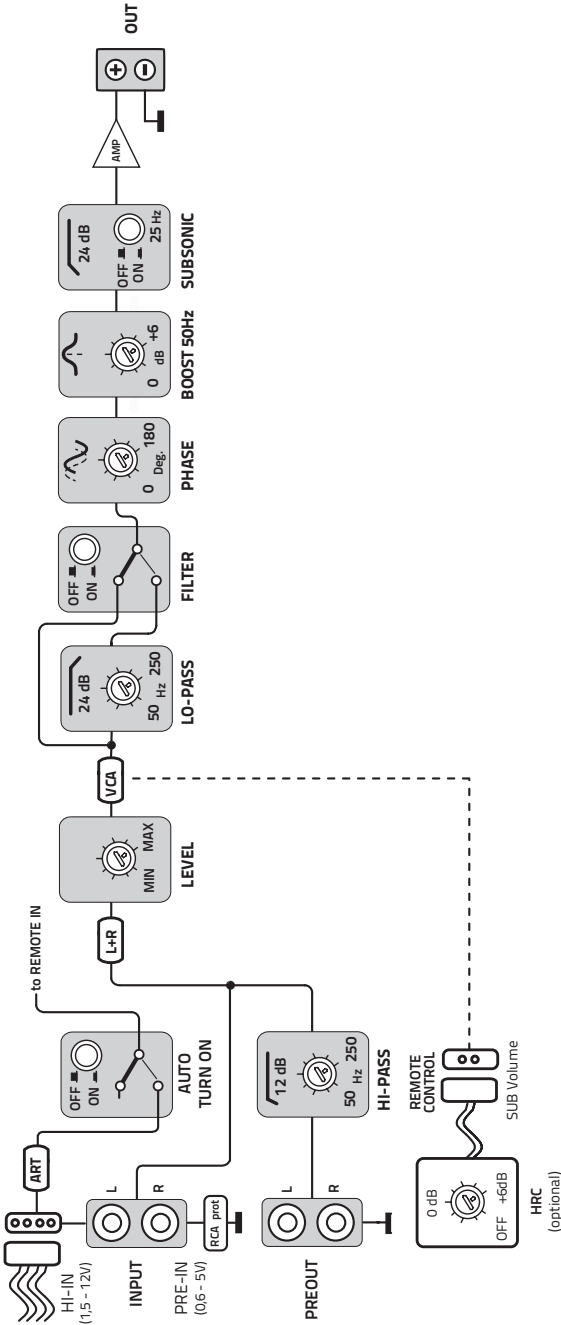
HI-IN
(1,5 - 12V)

ART

INPUT

L

R

PRE-IN
(0,6 - 5V)

RCA prot

PREOUT

L

R

OFF
ON

AUTO
TURN ON

to REMOTE IN

12 dB

50 Hz 250

HI-PASS

L+R

MIN MAX

LEVEL

VCA

24 dB

50 Hz 250

LO-PASS

OFF
ON

FILTER

0 Deg. 180

PHASE

0 dB +6

BOOST 50Hz

24 dB

OFF
ON

25 Hz

SUBSONIC

AMP

OUT

REMOTE
CONTROL

SUB Volume

0 dB

OFF +6dB

HRC
(optional)